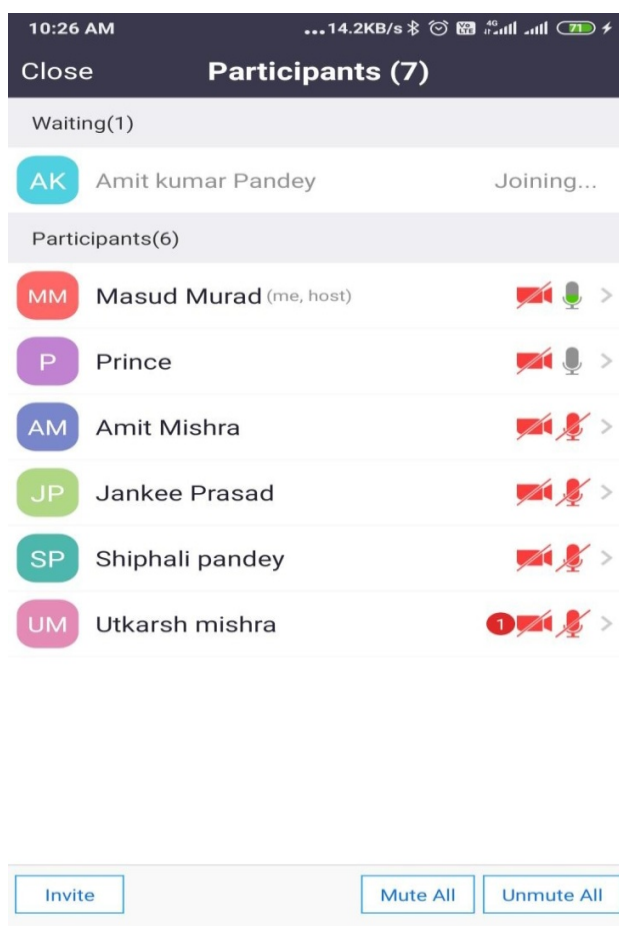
10:26 AM ...14.2KB/s 4G 71

Close Participants (7)

Waiting(1)

AK Amit kumar Pandey Joining...

Participants(6)

MM Masud Murad (me, host)

P Prince

AM Amit Mishra

JP Jankee Prasad

SP Shiphali pandey

UM Utkarsh mishra 1

Invite Mute All Unmute All